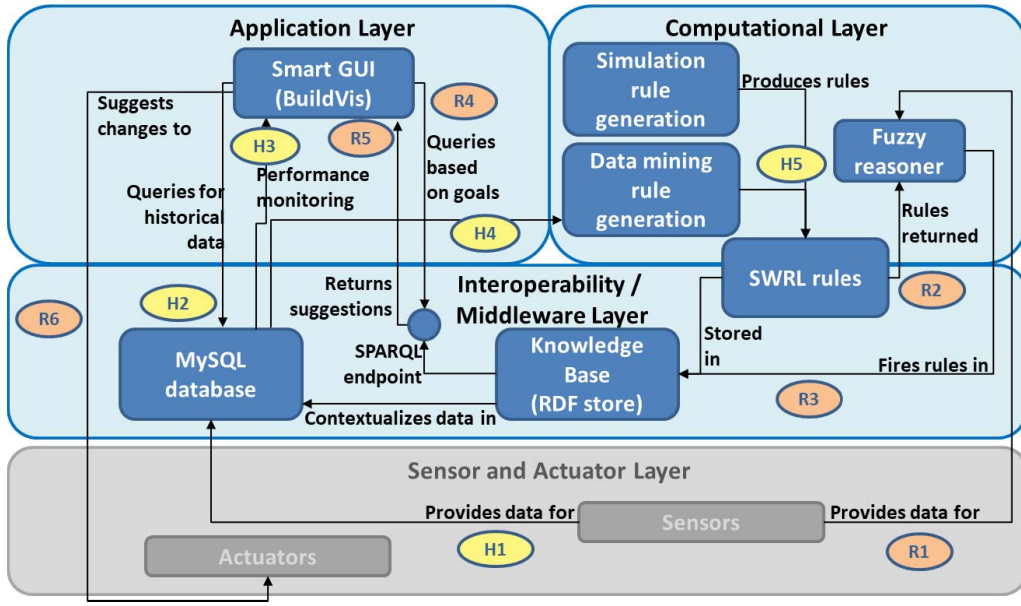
Application Layer

Smart GUI (BuildVis)

R4

Suggests changes to

H3

R5

Queries based on goals

Performance monitoring

Queries for historical data

Computational Layer

Simulation rule generation

Produces rules

Fuzzy reasoner

Data mining rule generation

H5

Rules returned

H4

SWRL rules

R2

Interoperability / Middleware Layer

R6

H2

Returns suggestions

Stored in

MySQL database

SPARQL endpoint

Knowledge Base (RDF store)

Fires rules in

R3

Contextualizes data in

Sensor and Actuator Layer

Provides data for

Sensors

Provides data for

H1

R1

Actuators